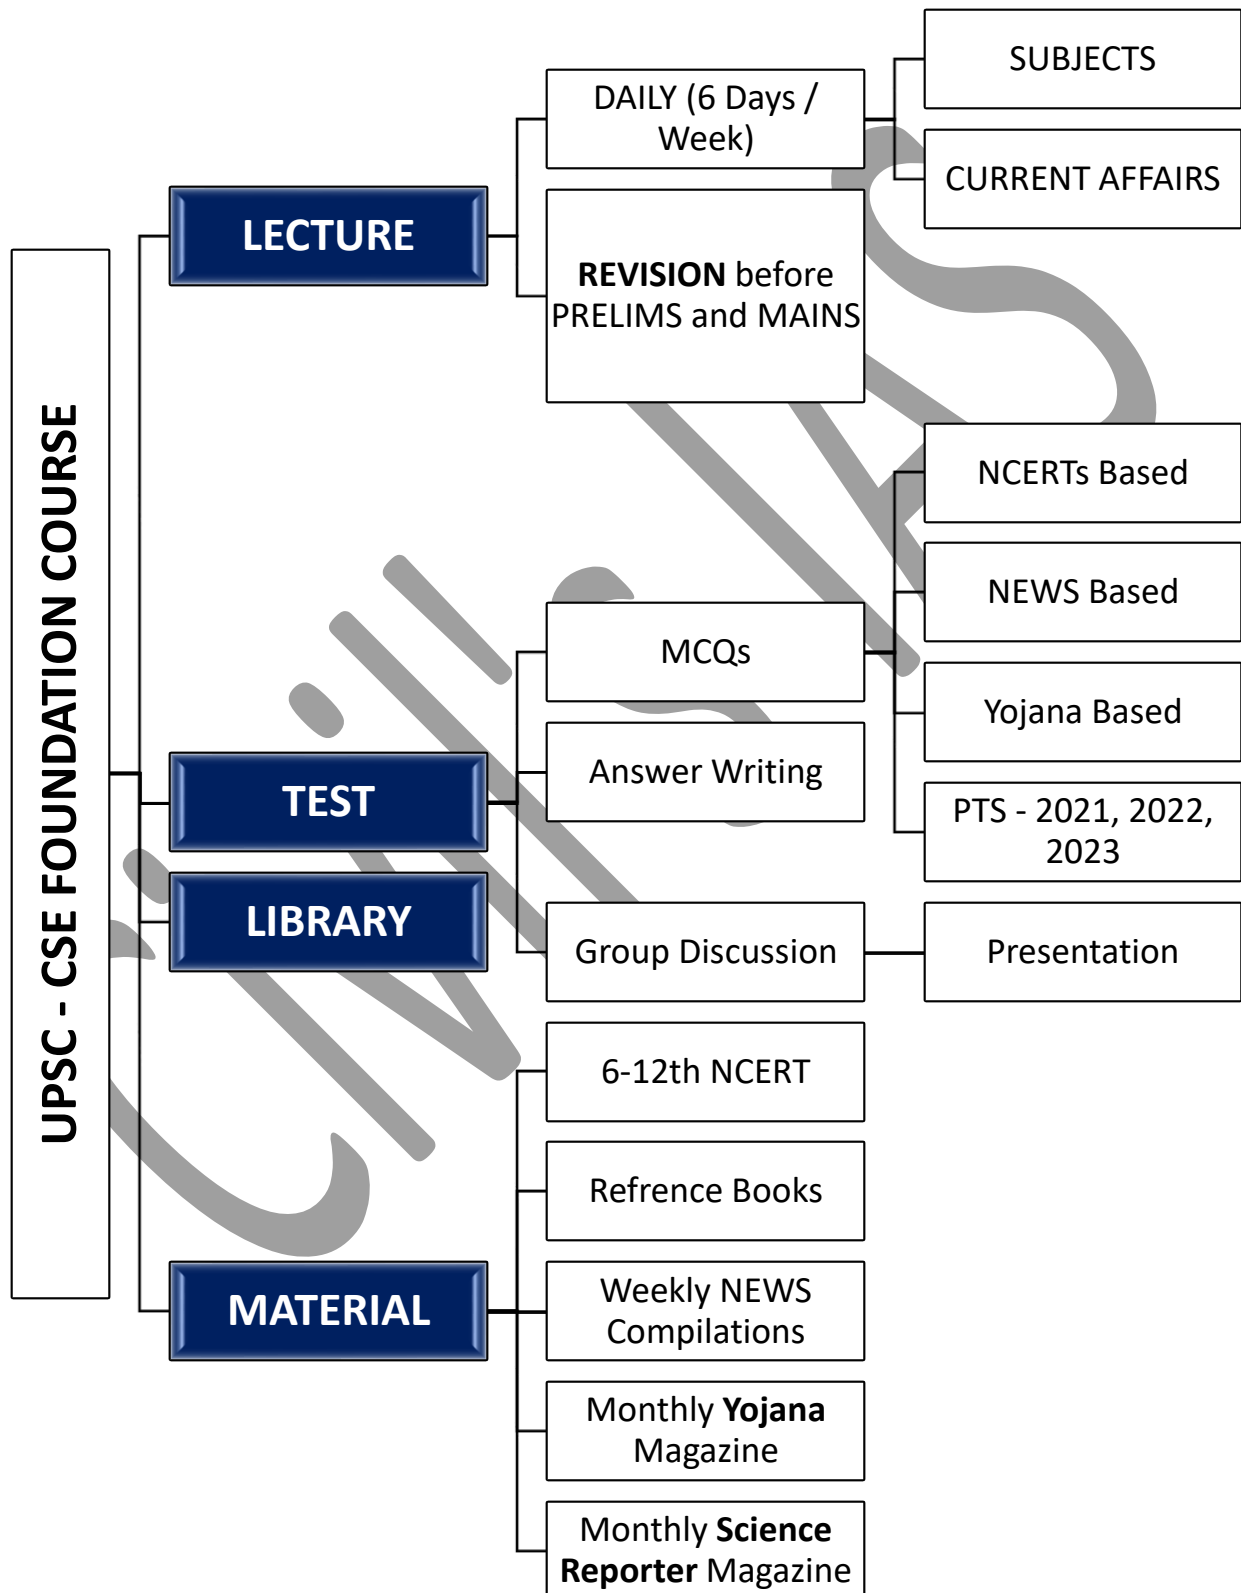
UPSC - CSE FOUNDATION COURSE

LECTURE

DAILY (6 Days / Week)

SUBJECTS

CURRENT AFFAIRS

REVISION before PRELIMS and MAINS

TEST

MCQs

NCERTs Based

NEWS Based

Yojana Based

PTS - 2021, 2022, 2023

Answer Writing

Group Discussion

Presentation

LIBRARY

MATERIAL

6-12th NCERT

Refrence Books

Weekly NEWS Compilations

Monthly Yojana Magazine

Monthly Science Reporter Magazine